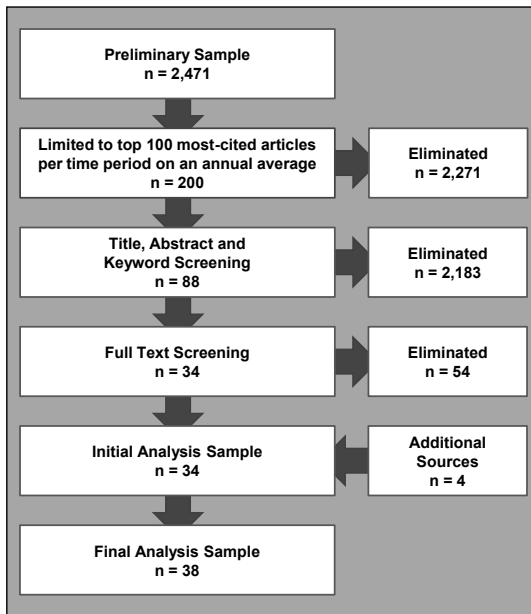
Preliminary Sample
n = 2,471

Limited to top 100 most-cited articles per time period on an annual average
n = 200

Eliminated
n = 2,271

Title, Abstract and Keyword Screening
n = 88

Eliminated
n = 2,183

Full Text Screening
n = 34

Eliminated
n = 54

Initial Analysis Sample
n = 34

Additional Sources
n = 4

Final Analysis Sample
n = 38